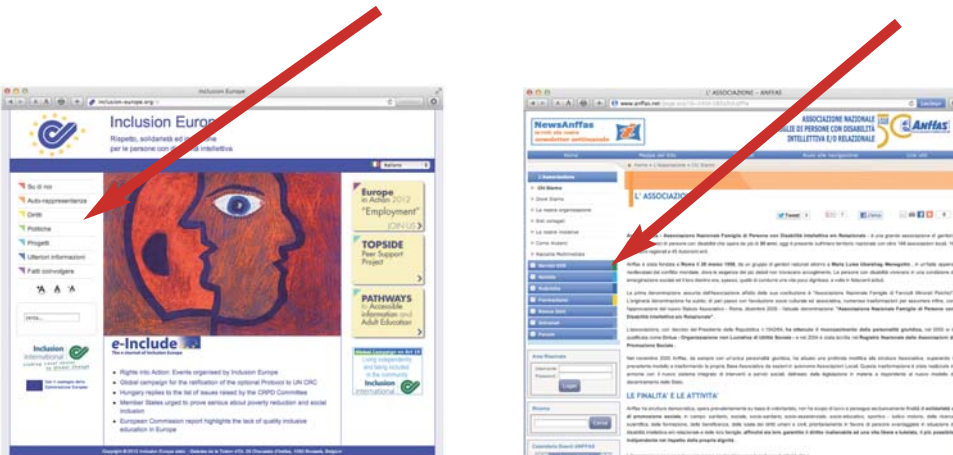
Inclusion Europe

inclusion-europe.org

Inclusion Europe
Rispetto, solidarietà ed in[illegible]
per le persone con d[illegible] intellettiva

Italiano

Su di noi
Auto-rappresentanza
Diritti
Politiche
Progetti
Ulteriori informazioni
Fatti coinvolgere

Europe in Action 2012 "Employment" JOIN US

TOPSIDE Peer Support Project

PATHWAYS to Accessible information and Adult Education

Inclusion International

e-Include
The e-journal of Inclusion Europe

Rights into Action: Events organised by Inclusion Europe
Global campaign for the ratification of the optional Protocol to UN CRC
Hungary replies to the list of issues raised by the CRPD Committee
Member States urged to prove serious about poverty reduction and social inclusion
European Commission report highlights the lack of quality inclusive education in Europe

Living independently and being included in the community
Inclusion

L' ASSOCIAZIONE – ANFFAS

www.anffas.net

NewsAnffas

ASSOCIAZIONE NAZIONALE FAMIGLIE DI PERSONE CON DISABILITÀ INTELLETTIVA E/O RELAZIONALE

ANFFAS

L' ASSOCIAZ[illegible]

Chi Siamo

LE FINALITA' E LE ATTIVITA'